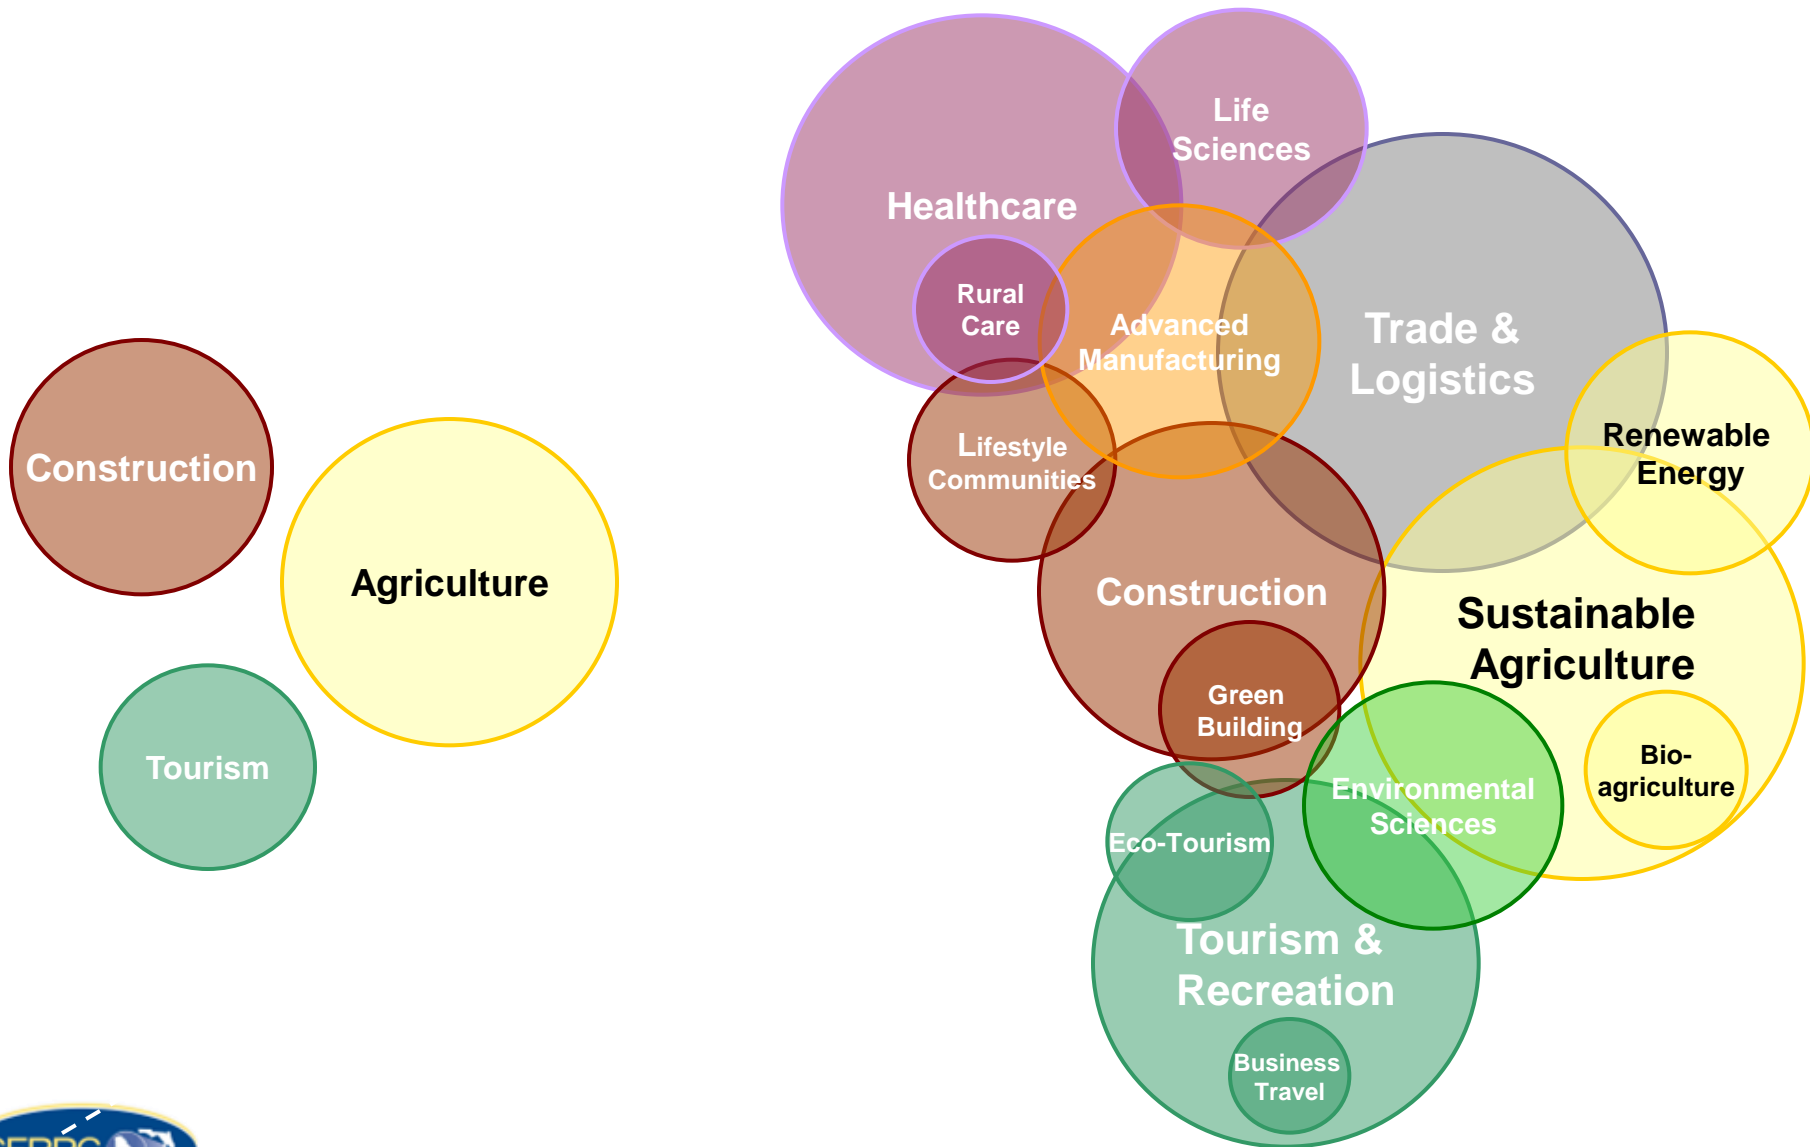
Construction

Agriculture

Tourism

Healthcare

Life Sciences

Rural Care

Advanced Manufacturing

Trade & Logistics

Renewable Energy

Lifestyle Communities

Construction

Sustainable Agriculture

Green Building

Bio-agriculture

Environmental Sciences

Eco-Tourism

Tourism & Recreation

Business Travel

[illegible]